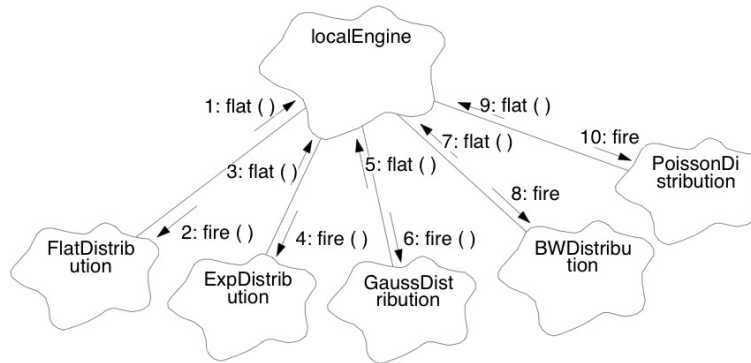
localEngine

1: flat ( )

9: flat ( )

10: fire

7: flat ( )

3: flat ( )

5: flat ( )

PoissonDistribution

8: fire

2: fire ( )

FlatDistribution

4: fire ( )

6: fire ( )

BWDistribution

ExpDistribution

GaussDistribution